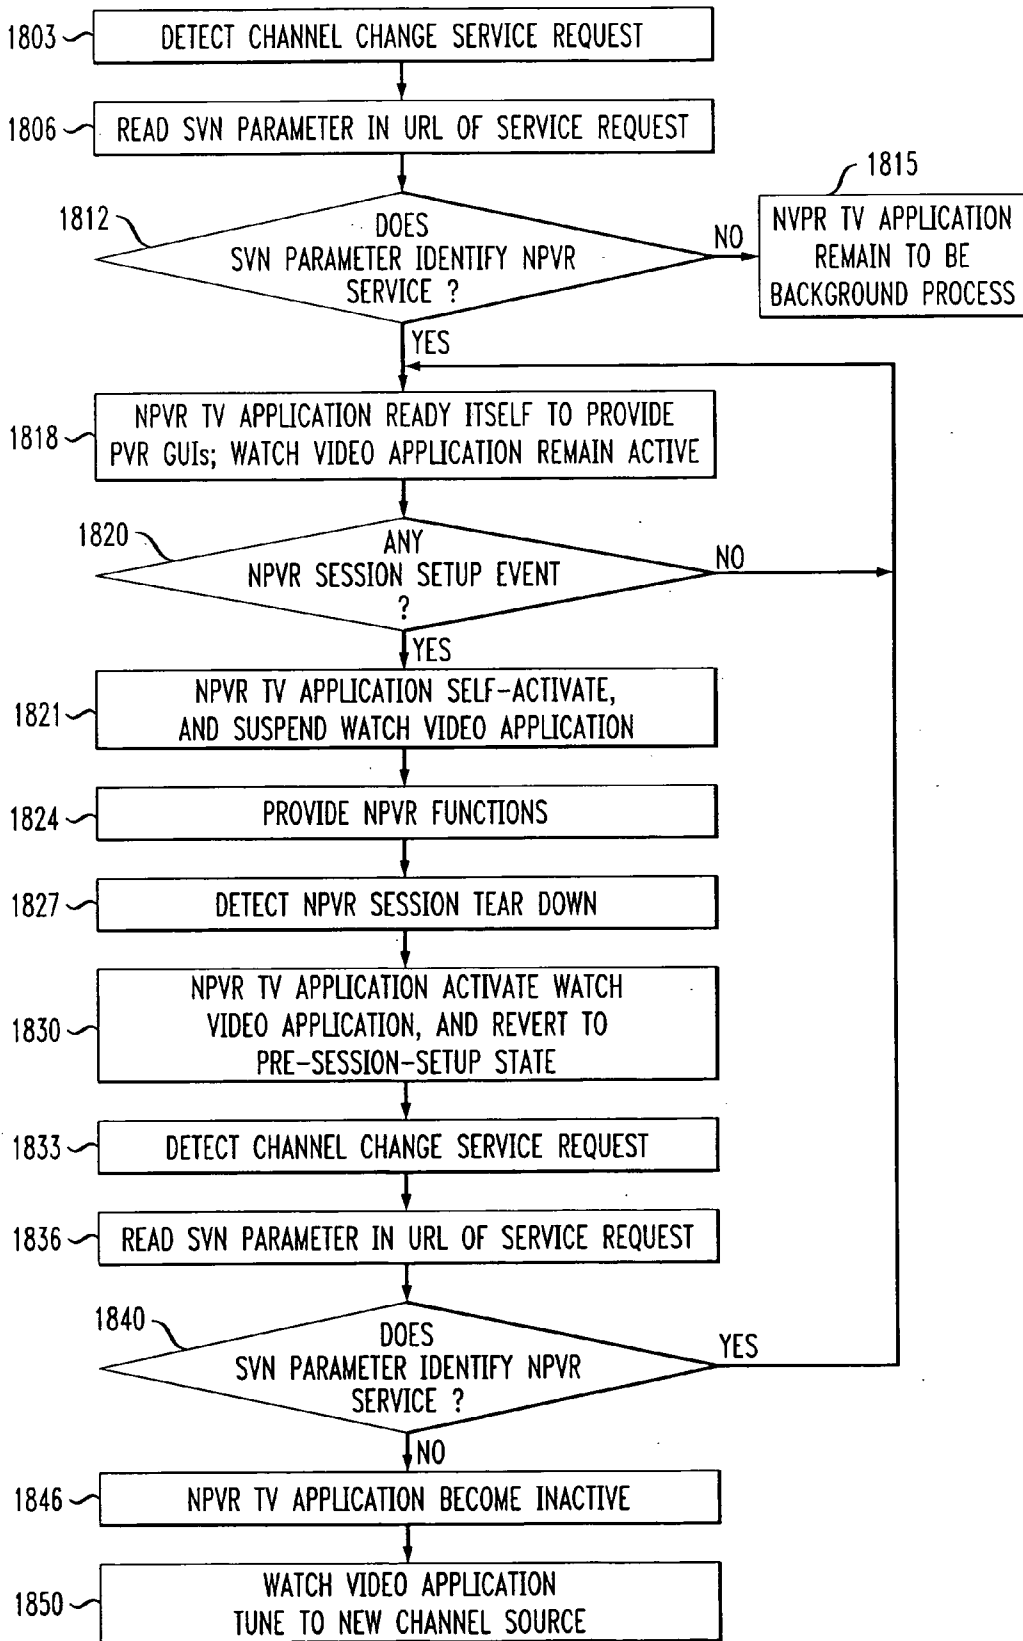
1803 DETECT CHANNEL CHANGE SERVICE REQUEST

1806 READ SVN PARAMETER IN URL OF SERVICE REQUEST

1812 DOES SVN PARAMETER IDENTIFY NPVR SERVICE ?

NO

1815 NVPR TV APPLICATION REMAIN TO BE BACKGROUND PROCESS

YES

1818 NPVR TV APPLICATION READY ITSELF TO PROVIDE PVR GUIs; WATCH VIDEO APPLICATION REMAIN ACTIVE

1820 ANY NPVR SESSION SETUP EVENT ?

NO

YES

1821 NPVR TV APPLICATION SELF-ACTIVATE, AND SUSPEND WATCH VIDEO APPLICATION

1824 PROVIDE NPVR FUNCTIONS

1827 DETECT NPVR SESSION TEAR DOWN

1830 NPVR TV APPLICATION ACTIVATE WATCH VIDEO APPLICATION, AND REVERT TO PRE-SESSION-SETUP STATE

1833 DETECT CHANNEL CHANGE SERVICE REQUEST

1836 READ SVN PARAMETER IN URL OF SERVICE REQUEST

1840 DOES SVN PARAMETER IDENTIFY NPVR SERVICE ?

YES

NO

1846 NPVR TV APPLICATION BECOME INACTIVE

1850 WATCH VIDEO APPLICATION TUNE TO NEW CHANNEL SOURCE